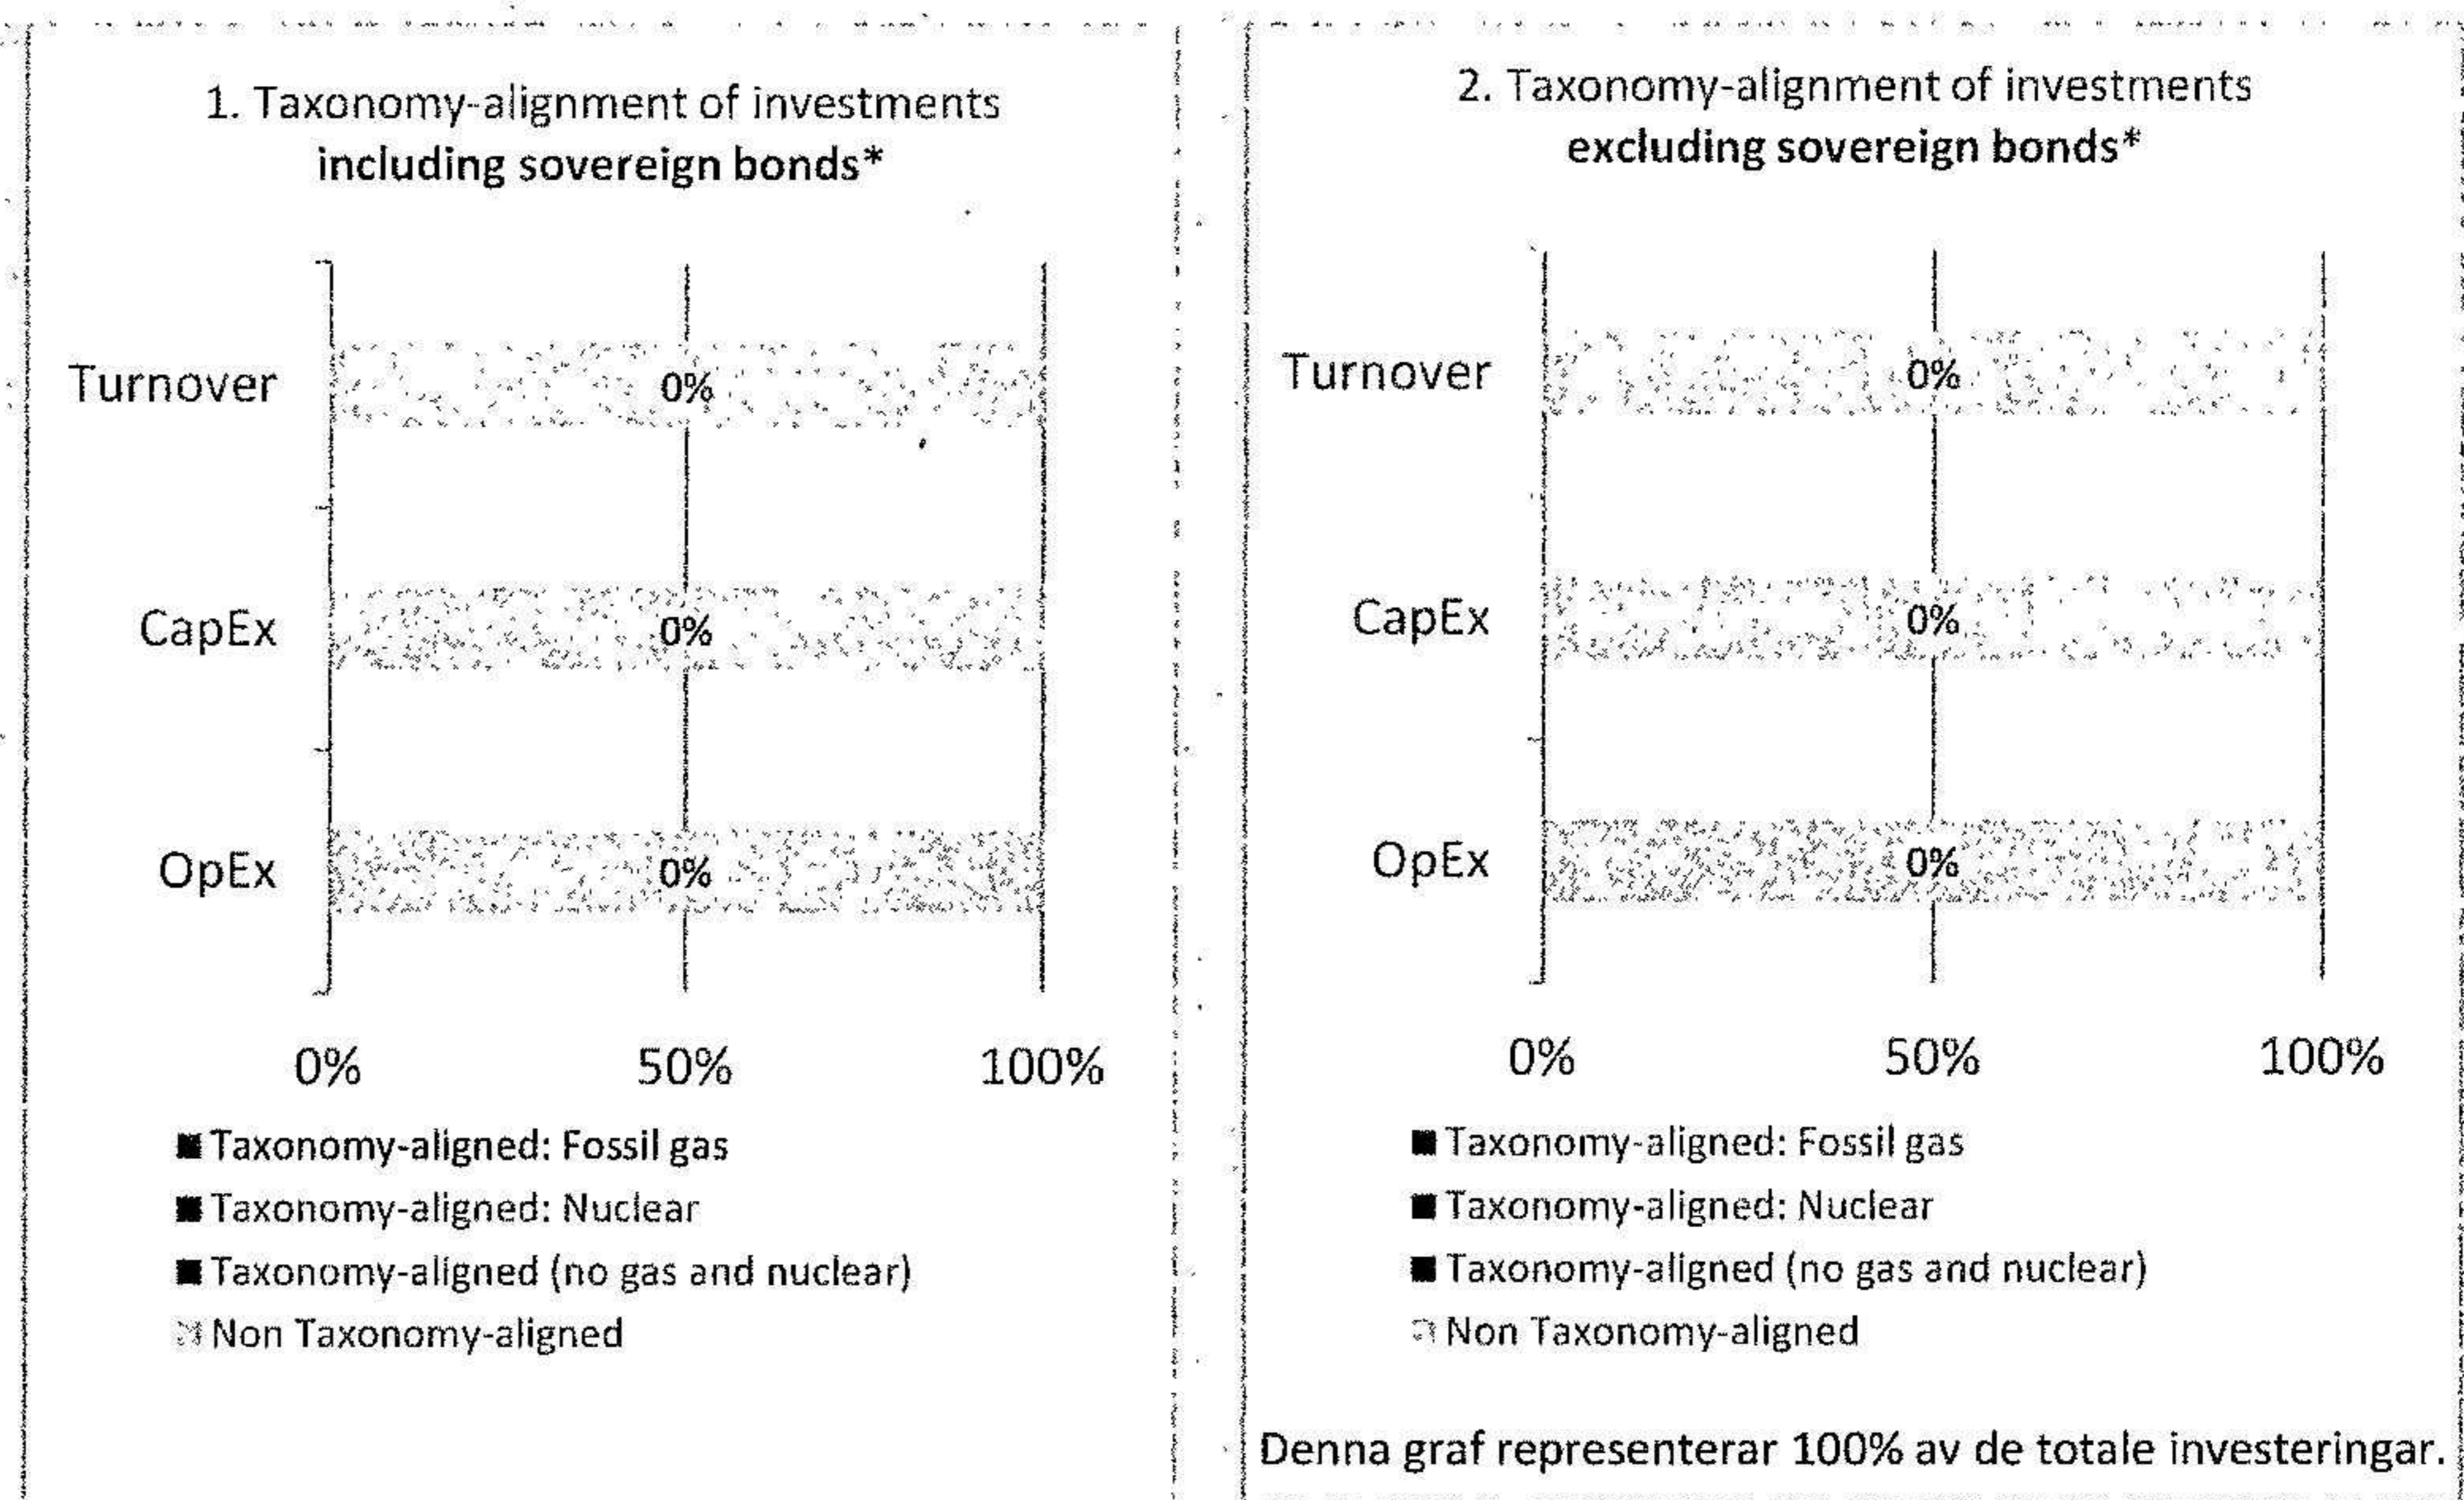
1. Taxonomy-alignment of investments
including sovereign bonds*

Turnover 0%

CapEx 0%

OpEx 0%

0% 50% 100%

Taxonomy-aligned: Fossil gas
Taxonomy-aligned: Nuclear
Taxonomy-aligned (no gas and nuclear)
Non Taxonomy-aligned

2. Taxonomy-alignment of investments
excluding sovereign bonds*

Turnover 0%

CapEx 0%

OpEx 0%

0% 50% 100%

Taxonomy-aligned: Fossil gas
Taxonomy-aligned: Nuclear
Taxonomy-aligned (no gas and nuclear)
Non Taxonomy-aligned

Denna graf representerar 100% av de totale investeringar.